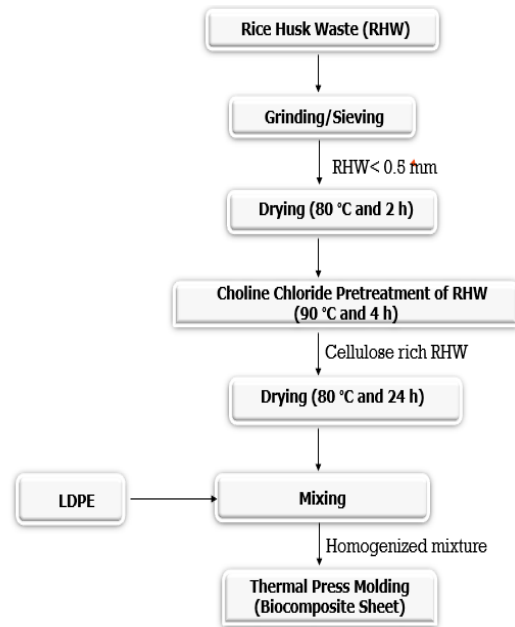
Rice Husk Waste (RHW)

Grinding/Sieving

RHW< 0.5 mm

Drying (80 °C and 2 h)

Choline Chloride Pretreatment of RHW (90 °C and 4 h)

Cellulose rich RHW

Drying (80 °C and 24 h)

LDPE

Mixing

Homogenized mixture

Thermal Press Molding (Biocomposite Sheet)